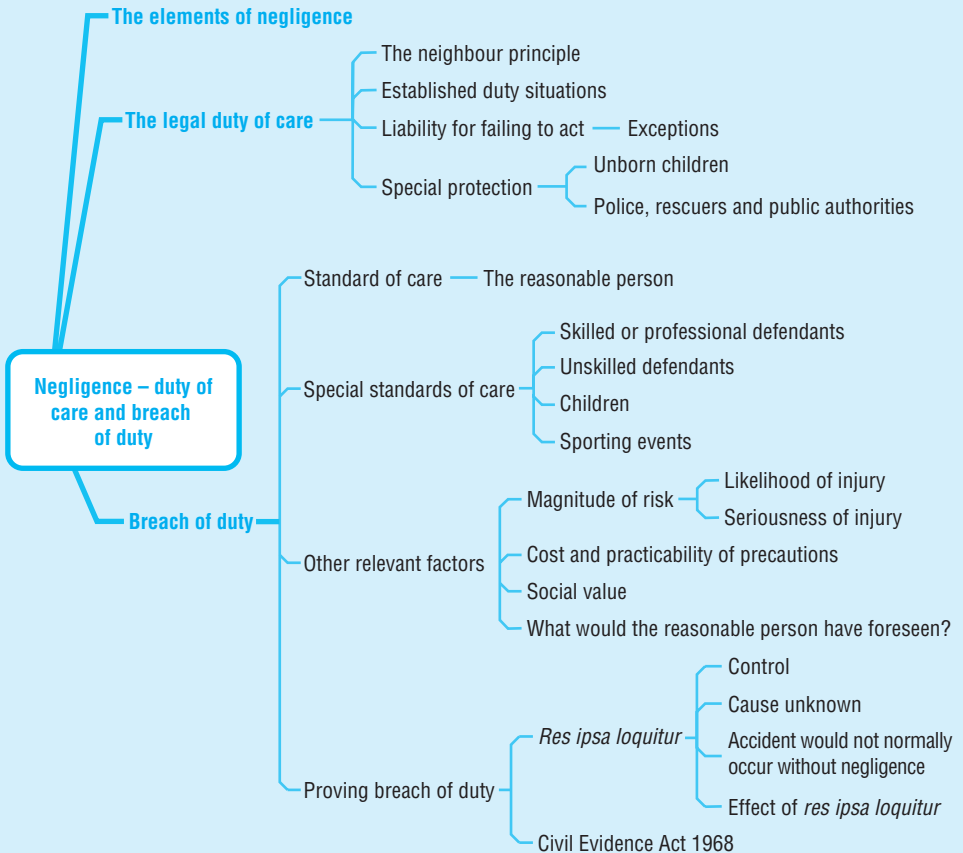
Negligence – duty of care and breach of duty

The elements of negligence

The legal duty of care
The neighbour principle
Established duty situations
Liability for failing to act
Exceptions
Special protection
Unborn children
Police, rescuers and public authorities

Breach of duty
Standard of care
The reasonable person
Special standards of care
Skilled or professional defendants
Unskilled defendants
Children
Sporting events
Other relevant factors
Magnitude of risk
Likelihood of injury
Seriousness of injury
Cost and practicability of precautions
Social value
What would the reasonable person have foreseen?
Proving breach of duty
*Res ipsa loquitur*
Control
Cause unknown
Accident would not normally occur without negligence
Effect of *res ipsa loquitur*
Civil Evidence Act 1968